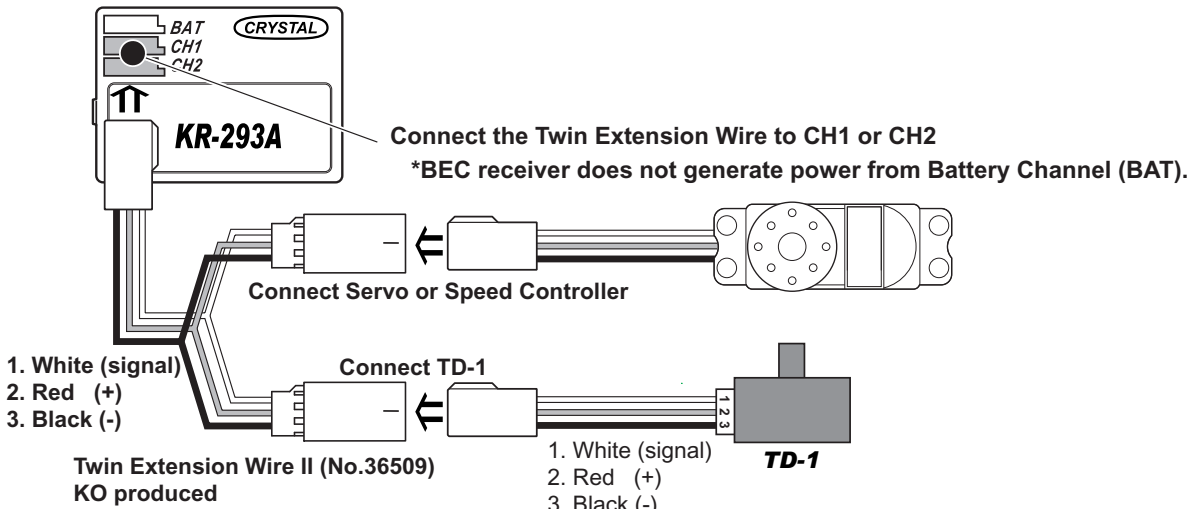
BAT
CH1
CH2
CRYSTAL
KR-293A

Connect the Twin Extension Wire to CH1 or CH2
*BEC receiver does not generate power from Battery Channel (BAT).

Connect Servo or Speed Controller

1. White (signal)
2. Red (+)
3. Black (-)

Connect TD-1

1
2
3

TD-1

1. White (signal)
2. Red (+)
3. Black (-)

Twin Extension Wire II (No.36509)
KO produced